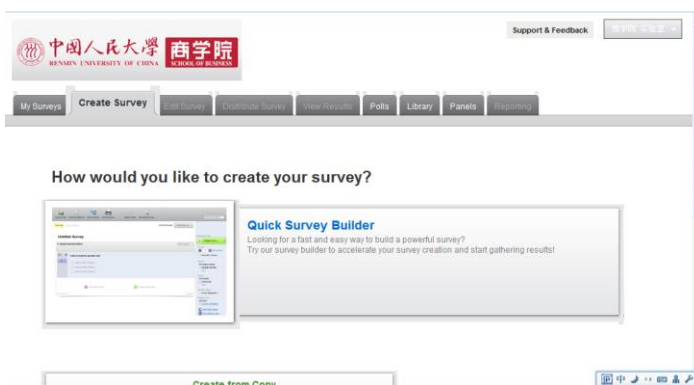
中国人民大學 RENMIN UNIVERSITY OF CHINA 商学院 SCHOOL OF BUSINESS

Support & Feedback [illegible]

My Surveys Create Survey Edit Survey Distribute Survey View Results Polls Library Panels Reporting

How would you like to create your survey?

Quick Survey Builder
Looking for a fast and easy way to build a powerful survey?
Try our survey builder to accelerate your survey creation and start gathering results!

Create from Copy